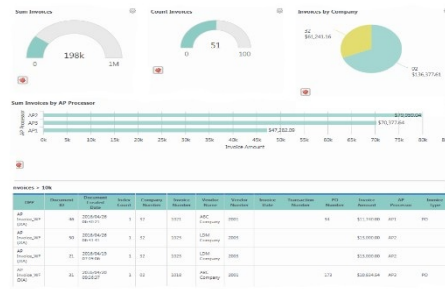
Sum Invoices

198k

0 1M

Count Invoices

51

0 100

Invoices by Company

02 $61,241.56

02 $136,577.63

Sum Invoices by AP Processor

AP Processor

AP2

AP3

AP1

$78,000.04

$70,577.28

$47,262.09

0k 5k 10k 15k 20k 25k 30k 35k 40k 45k 50k 55k 60k 65k 70k 75k 80k 85k

Invoice Amount

Invoices > 10k

| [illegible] | Document ID | Document Created Date | Index Count | Company Number | Invoice Number | Vendor Name | Vendor Number | Invoice Date | Transaction Number | PO Number | Invoice Amount | AP Processor | Invoice Type |
|---|---|---|---|---|---|---|---|---|---|---|---|---|---|
| AP Invoices_WF (DA) | 69 | 2018/04/20 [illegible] | 1 | 02 | 3325 | ABC Company | 2000 | | | 44 | $11,150.00 | AP3 | PO |
| AP Invoices_WF (DA) | 60 | 2018/04/20 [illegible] | 1 | 02 | 3325 | LDM Company | 2000 | | | | $15,000.00 | AP2 | PO |
| AP Invoices_WF (DA) | 21 | 2018/04/20 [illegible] | 1 | 02 | 3325 | LDM Company | 2000 | | | | $15,000.00 | AP2 | PO |
| AP Invoices_WF (DA) | 21 | 2018/04/20 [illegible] | 1 | 02 | 3334 | ABC Company | 2000 | | | 173 | $20,624.04 | AP1 | PO |